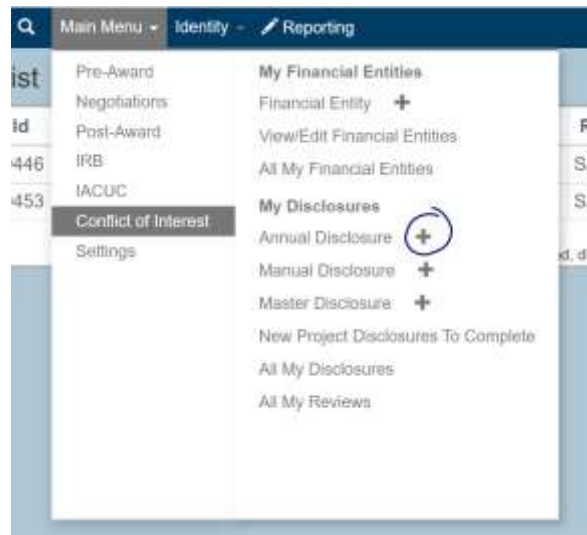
Main Menu Identity Reporting

ist

Id

446

453

Pre-Award
Negotiations
Post-Award
IRB
IACUC
Conflict of Interest
Settings

My Financial Entities
Financial Entity +
View/Edit Financial Entities
All My Financial Entities

My Disclosures
Annual Disclosure +
Manual Disclosure +
Master Disclosure +
New Project Disclosures To Complete
All My Disclosures
All My Reviews

F
S
S
d, d